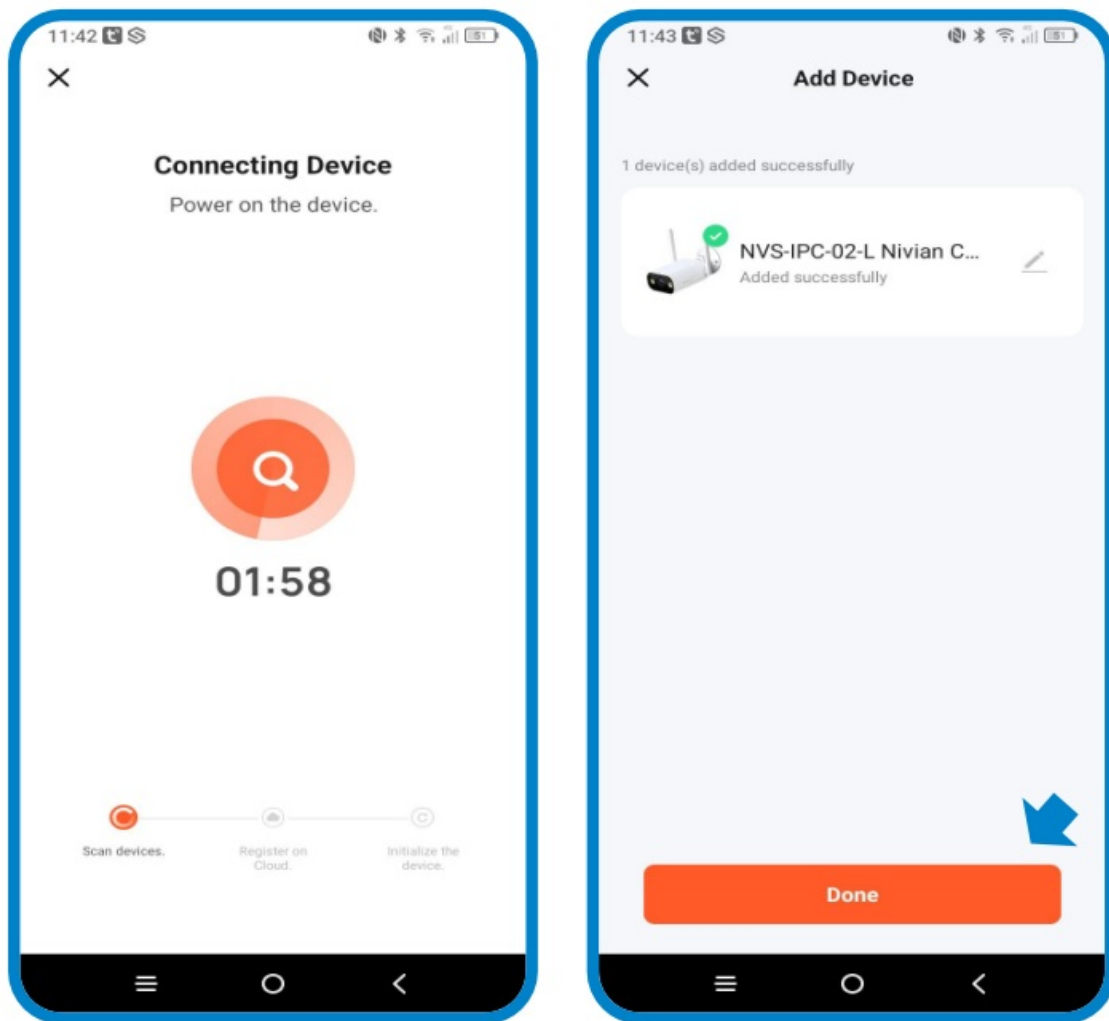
11:42

×

Connecting Device

Power on the device.

01:58

Scan devices.

Register on Cloud.

Initialize the device.

11:43

×

Add Device

1 device(s) added successfully

NVS-IPC-02-L Nivian C...

Added successfully

Done